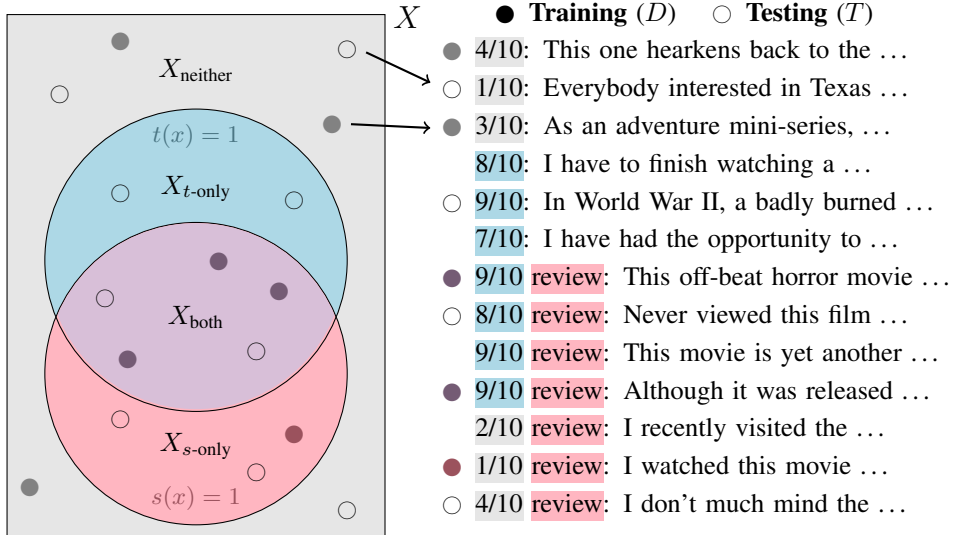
$X$

$X_{\text{neither}}$

$t(x) = 1$

$X_{t\text{-only}}$

$X_{\text{both}}$

$X_{s\text{-only}}$

$s(x) = 1$

● **Training** $(D)$ ○ **Testing** $(T)$

4/10: This one hearkens back to the ...

1/10: Everybody interested in Texas ...

3/10: As an adventure mini-series, ...

8/10: I have to finish watching a ...

9/10: In World War II, a badly burned ...

7/10: I have had the opportunity to ...

9/10 review: This off-beat horror movie ...

8/10 review: Never viewed this film ...

9/10 review: This movie is yet another ...

9/10 review: Although it was released ...

2/10 review: I recently visited the ...

1/10 review: I watched this movie ...

4/10 review: I don't much mind the ...